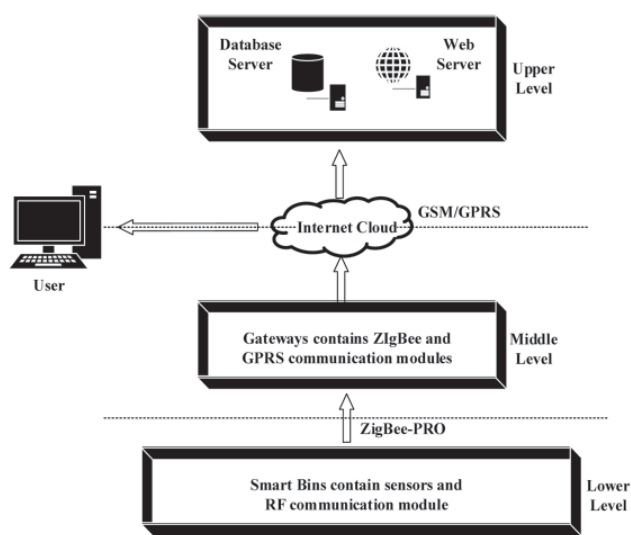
Database Server

Web Server

Upper Level

GSM/GPRS

Internet Cloud

User

Gateways contains ZIgBee and GPRS communication modules

Middle Level

ZigBee-PRO

Smart Bins contain sensors and RF communication module

Lower Level